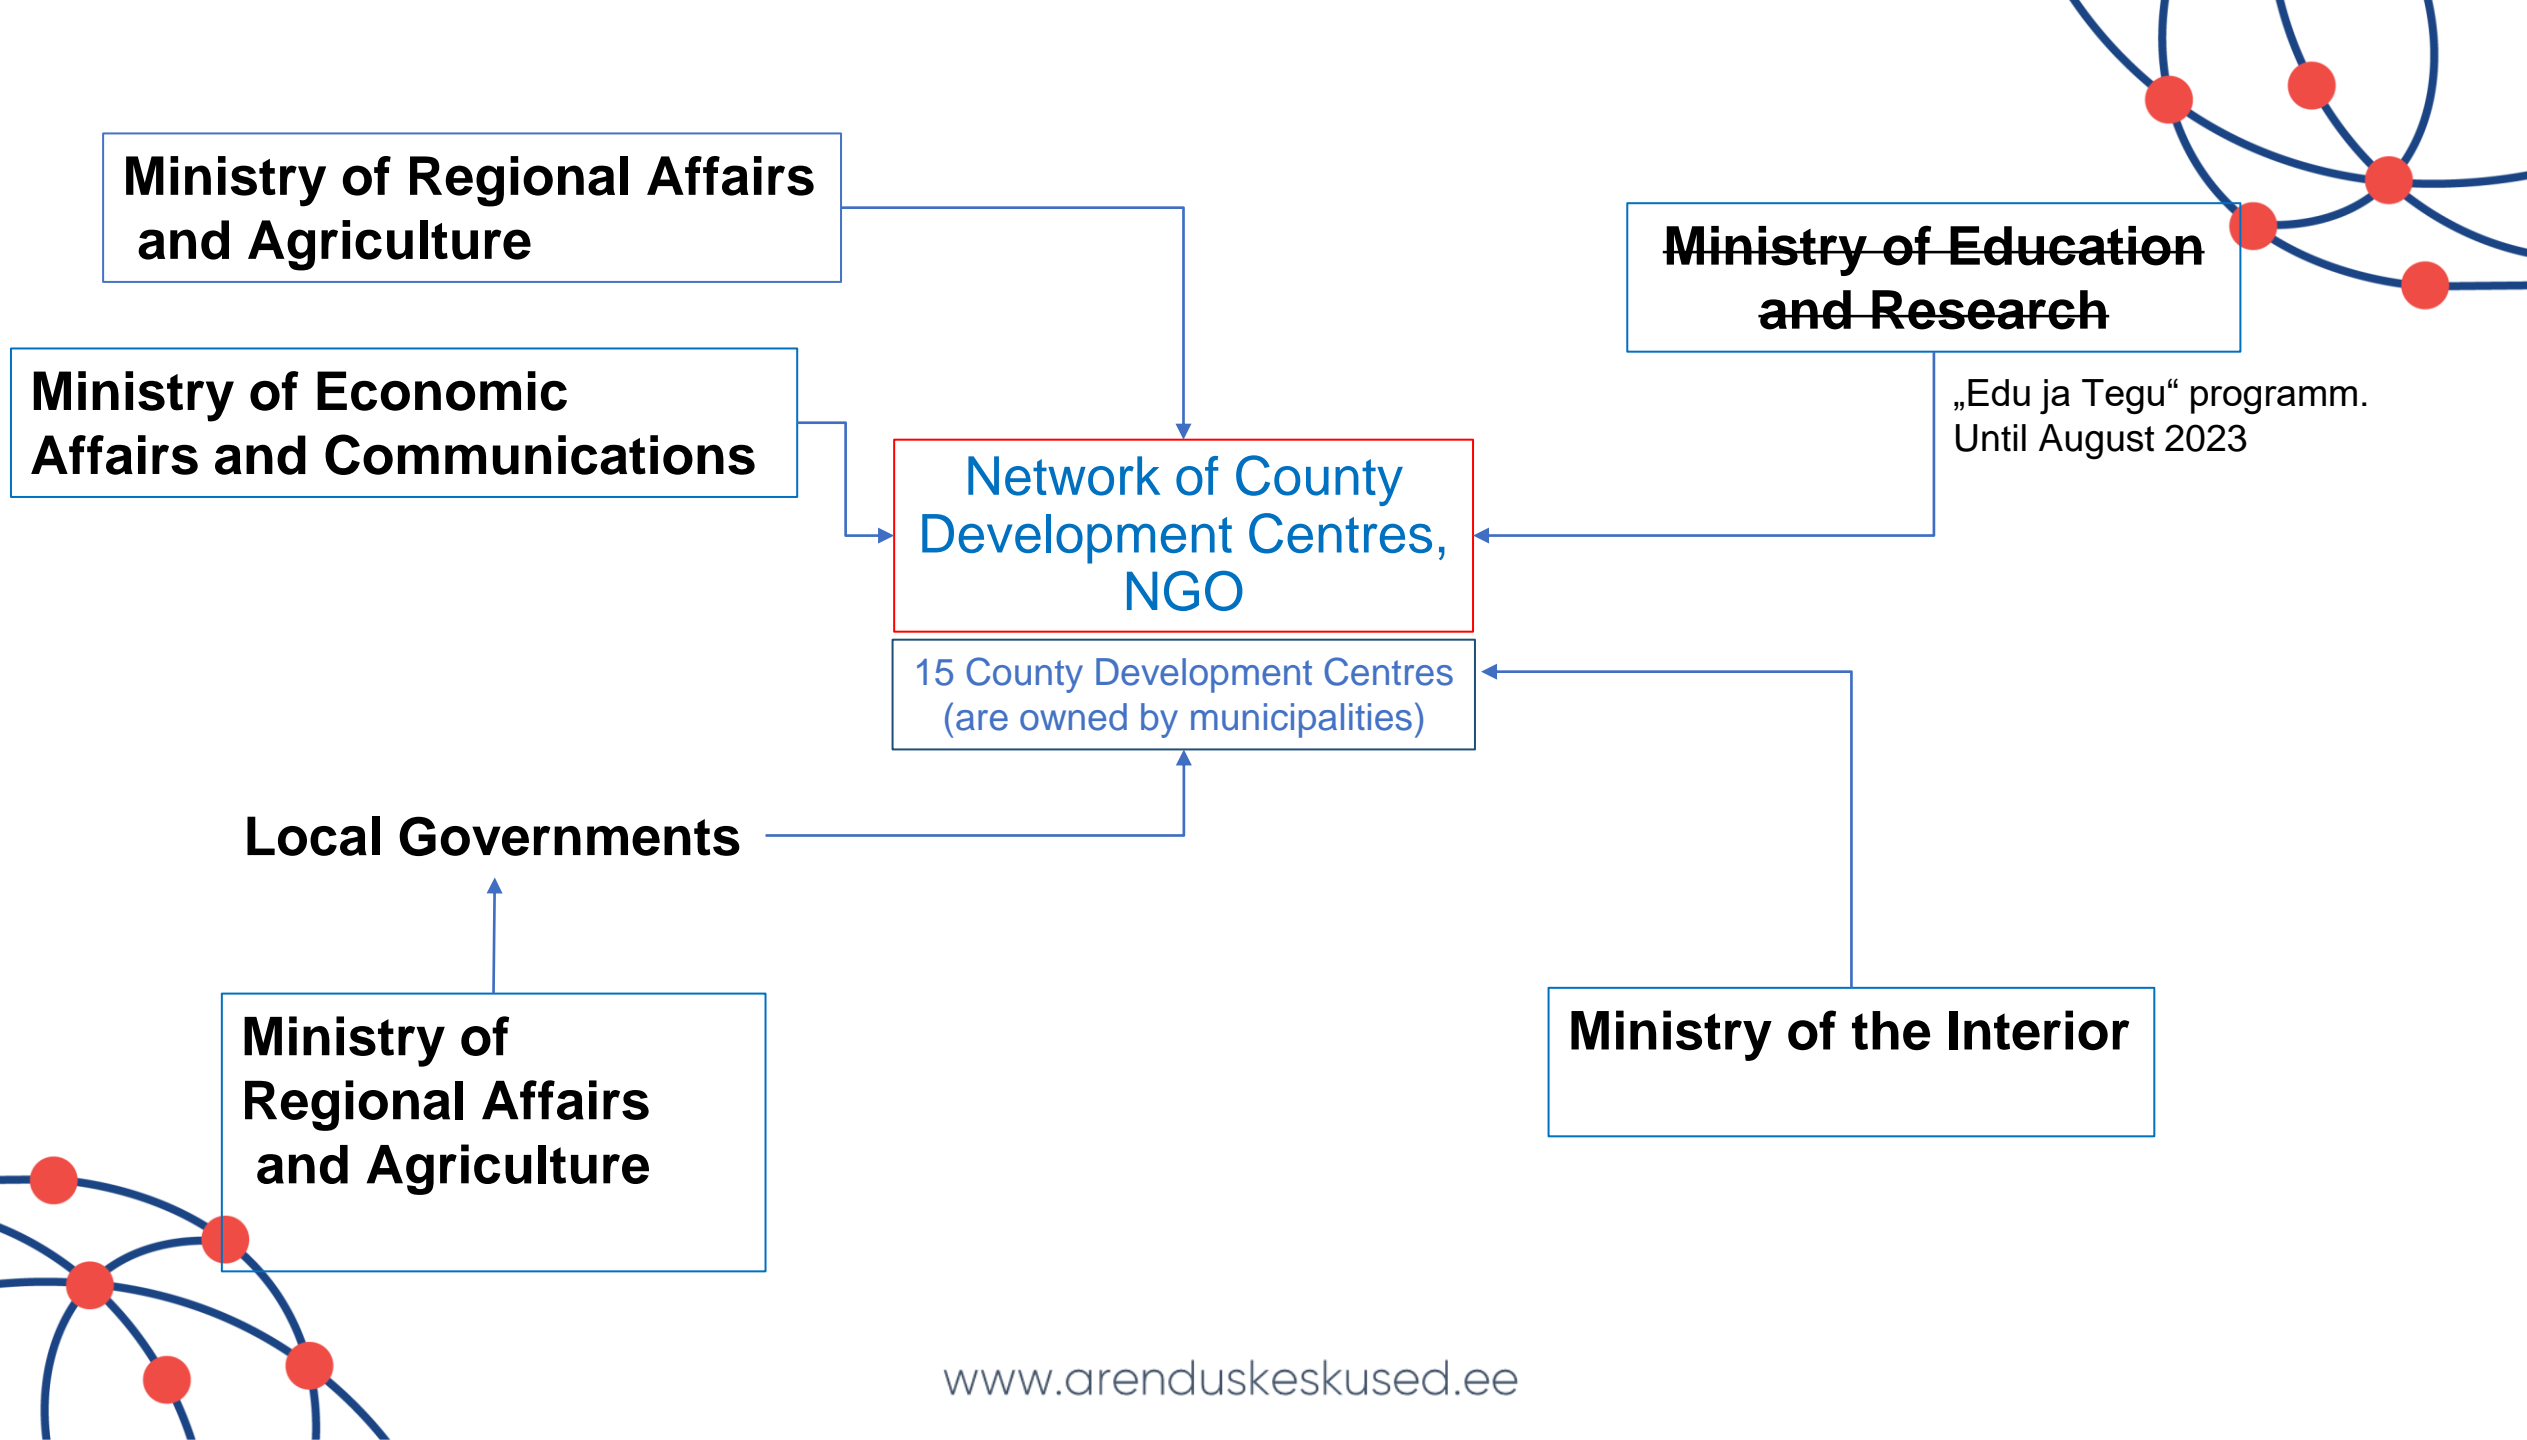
Ministry of Regional Affairs and Agriculture

Ministry of Education and Research

Ministry of Economic Affairs and Communications

„Edu ja Tegu“ programm. Until August 2023

Network of County Development Centres, NGO

15 County Development Centres (are owned by municipalities)

Local Governments

Ministry of Regional Affairs and Agriculture

Ministry of the Interior

www.arenduskeskused.ee